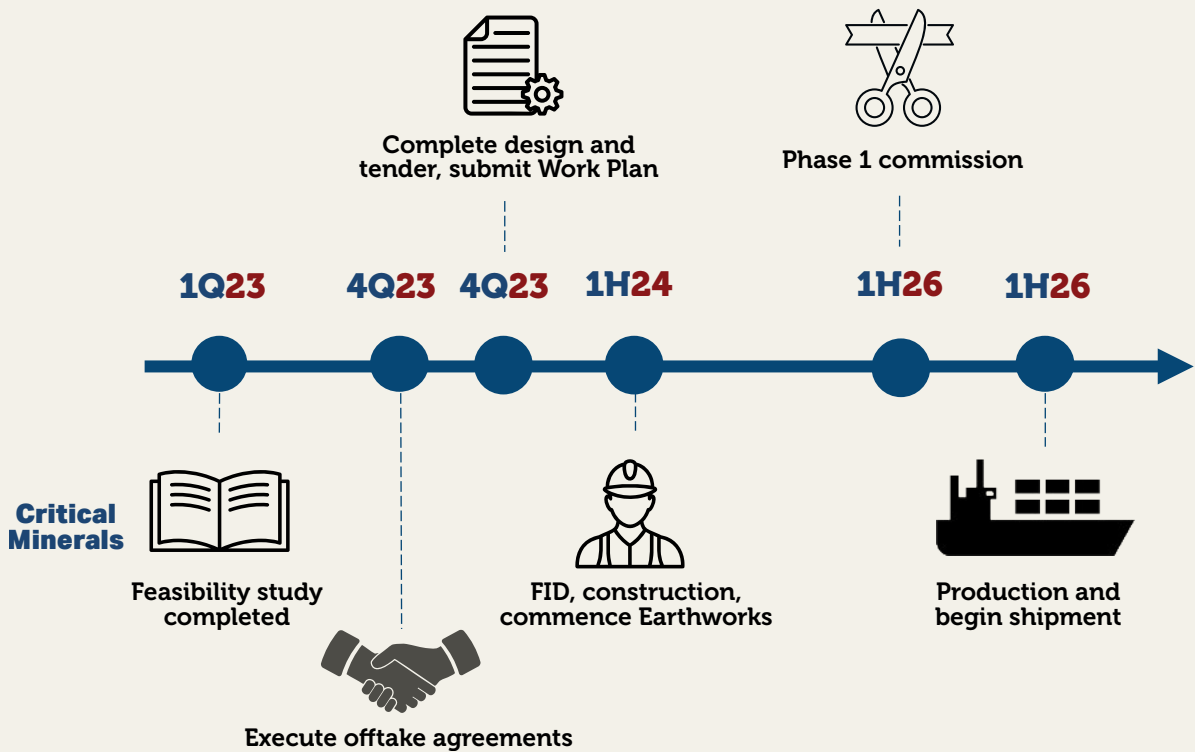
Complete design and tender, submit Work Plan

Phase 1 commission

1Q23

4Q23

4Q23

1H24

1H26

1H26

Critical Minerals

Feasibility study completed

Execute offtake agreements

FID, construction, commence Earthworks

Production and begin shipment